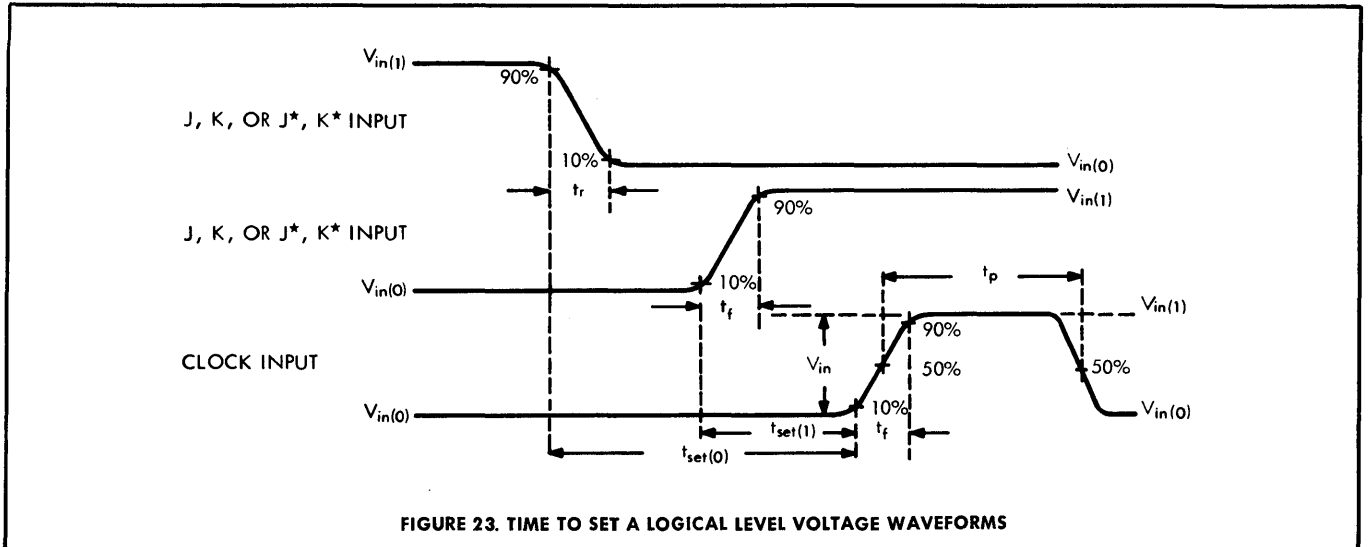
$V_{in(1)}$

90%

J, K, OR J*, K* INPUT

10%

$V_{in(0)}$

$t_r$

$V_{in(1)}$

90%

J, K, OR J*, K* INPUT

$V_{in(0)}$

10%

$t_f$

$t_p$

$V_{in(1)}$

90%

$V_{in}$

CLOCK INPUT

50%

50%

$V_{in(0)}$

10%

$V_{in(0)}$

$t_{set(1)}$

$t_f$

$t_{set(0)}$

FIGURE 23. TIME TO SET A LOGICAL LEVEL VOLTAGE WAVEFORMS